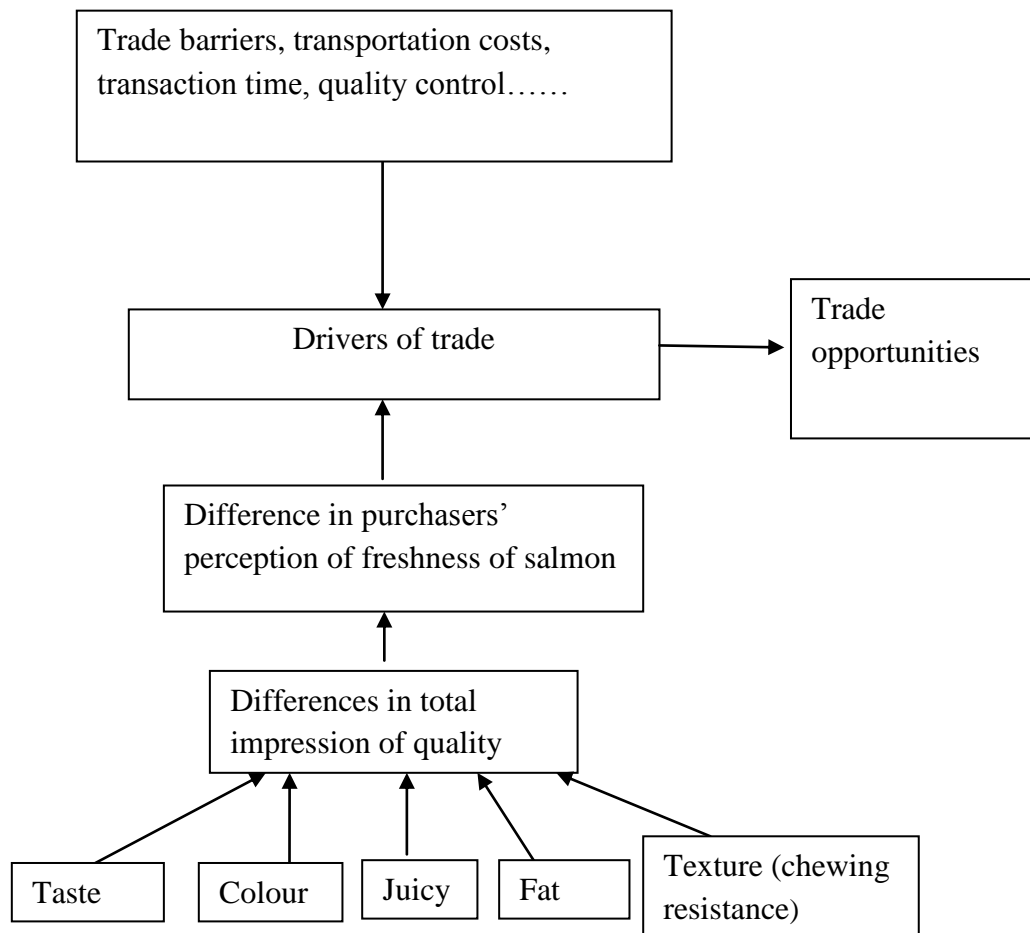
Trade barriers, transportation costs, transaction time, quality control……

Drivers of trade

Trade opportunities

Difference in purchasers' perception of freshness of salmon

Differences in total impression of quality

Taste

Colour

Juicy

Fat

Texture (chewing resistance)